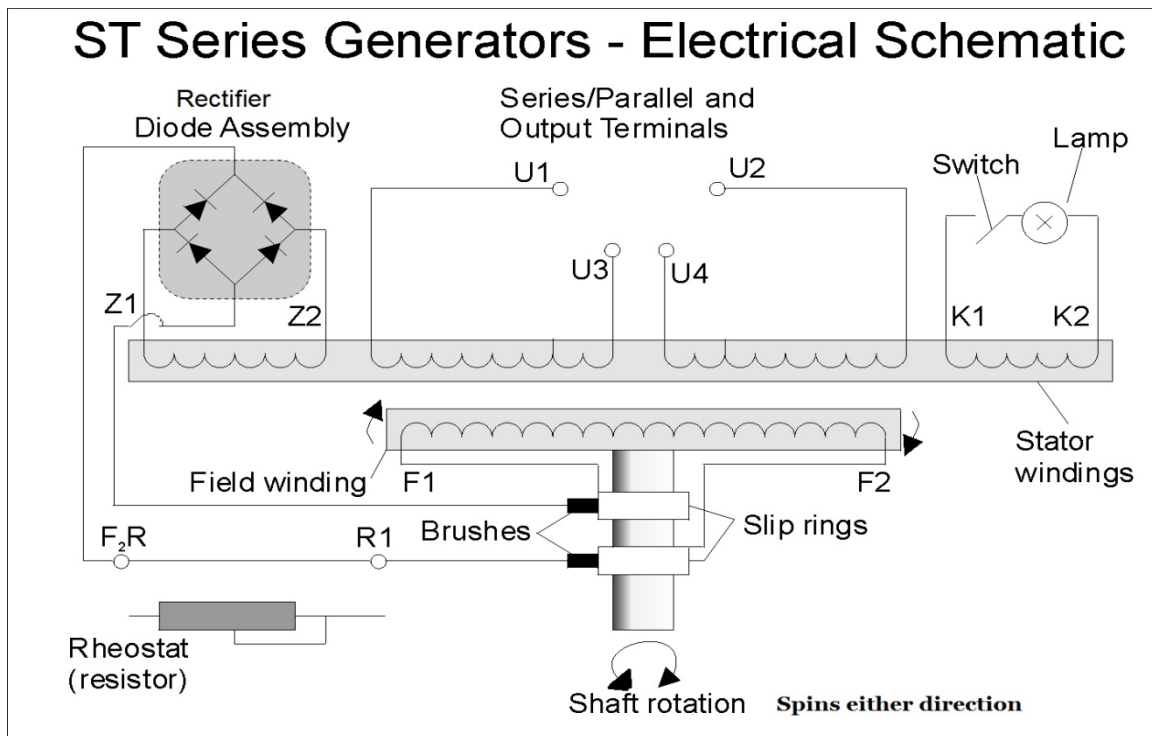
ST Series Generators - Electrical Schematic

Rectifier
Diode Assembly

Series/Parallel and
Output Terminals

Lamp

Switch

U1

U2

U3

U4

Z1

Z2

K1

K2

Stator
windings

Field winding

F1

F2

$F_2R$

R1

Brushes

Slip rings

Rheostat
(resistor)

Shaft rotation

Spins either direction